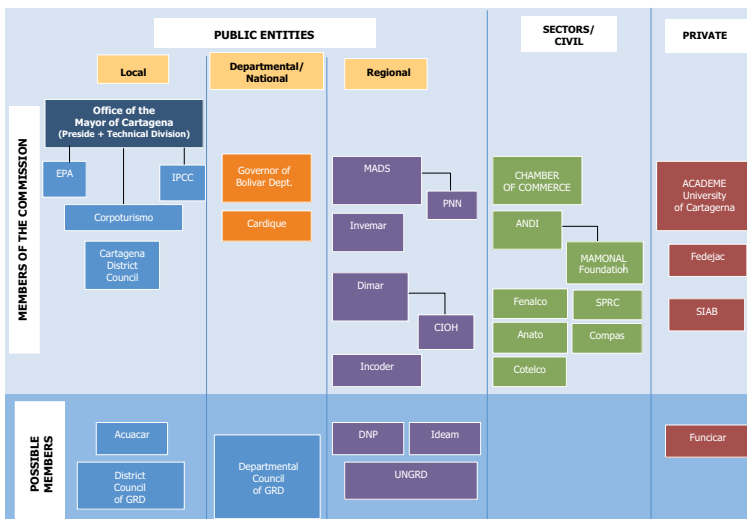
PUBLIC ENTITIES

SECTORS/ CIVIL

PRIVATE

Local

Departmental/ National

Regional

MEMBERS OF THE COMMISSION

Office of the Mayor of Cartagena (Preside + Technical Division)

EPA

IPCC

Corpoturismo

Cartagena District Council

Governor of Bolivar Dept.

Cardique

MADS

PNN

Invemar

Dimar

CIOH

Incoder

CHAMBER OF COMMERCE

ANDI

MAMONAL Foundation

Fenalco

SPRC

Anato

Compas

Cotelco

ACADEME University of Cartagerna

Fedejac

SIAB

POSSIBLE MEMBERS

Acuacar

District Council of GRD

Departmental Council of GRD

DNP

Ideam

UNGRD

Funcicar